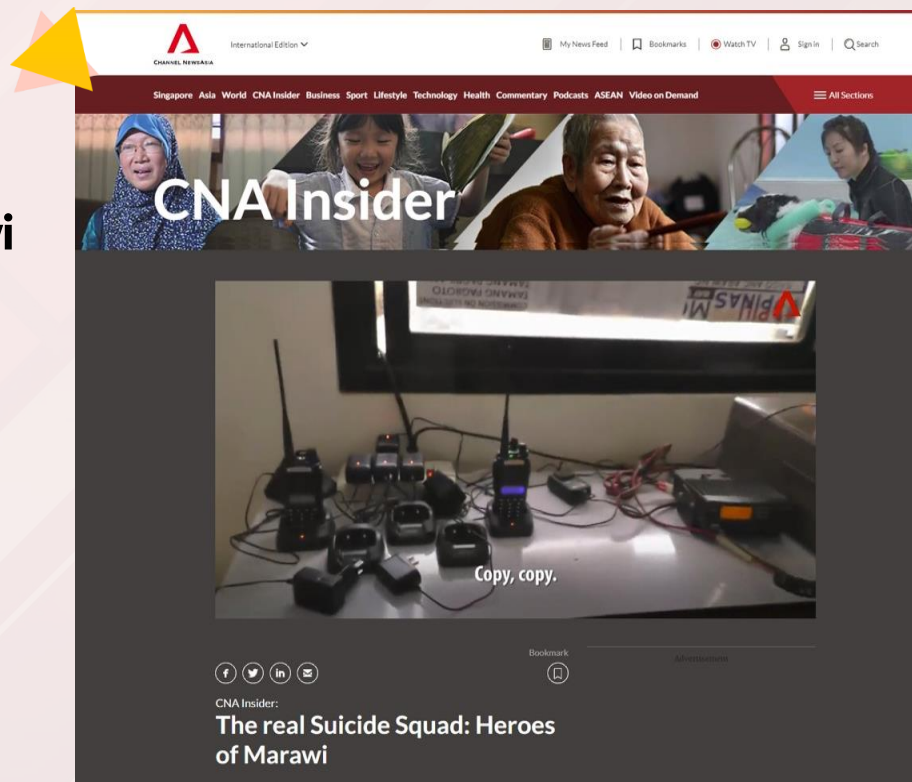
vi

CHANNEL NEWSASIA International Edition

My News Feed | Bookmarks | Watch TV | Sign in | Search

Singapore Asia World CNA Insider Business Sport Lifestyle Technology Health Commentary Podcasts ASEAN Video on Demand

All Sections

CNA Insider

PINAS

Copy, copy.

Bookmark

Advertisement

CNA Insider:

The real Suicide Squad: Heroes of Marawi